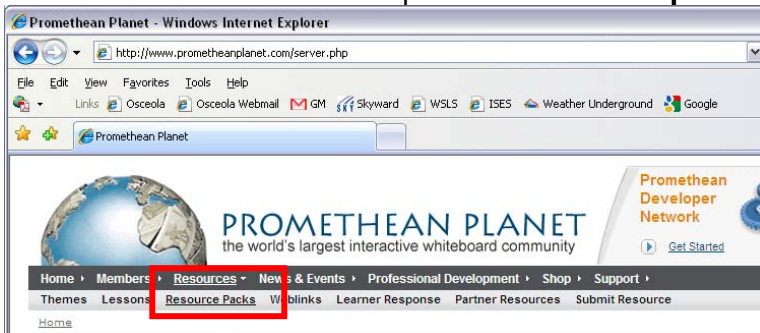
Promethean Planet - Windows Internet Explorer

http://www.prometheanplanet.com/server.php

File Edit View Favorites Tools Help

Links Osceola Osceola Webmail GM Skyward WSLS ISES Weather Underground Google

Promethean Planet

PROMETHEAN PLANET
the world's largest interactive whiteboard community

Promethean Developer Network

Get Started

Home ▸ Members ▸ Resources ▾ News & Events ▸ Professional Development ▸ Shop ▸ Support ▸

Themes Lessons Resource Packs Weblinks Learner Response Partner Resources Submit Resource

Home